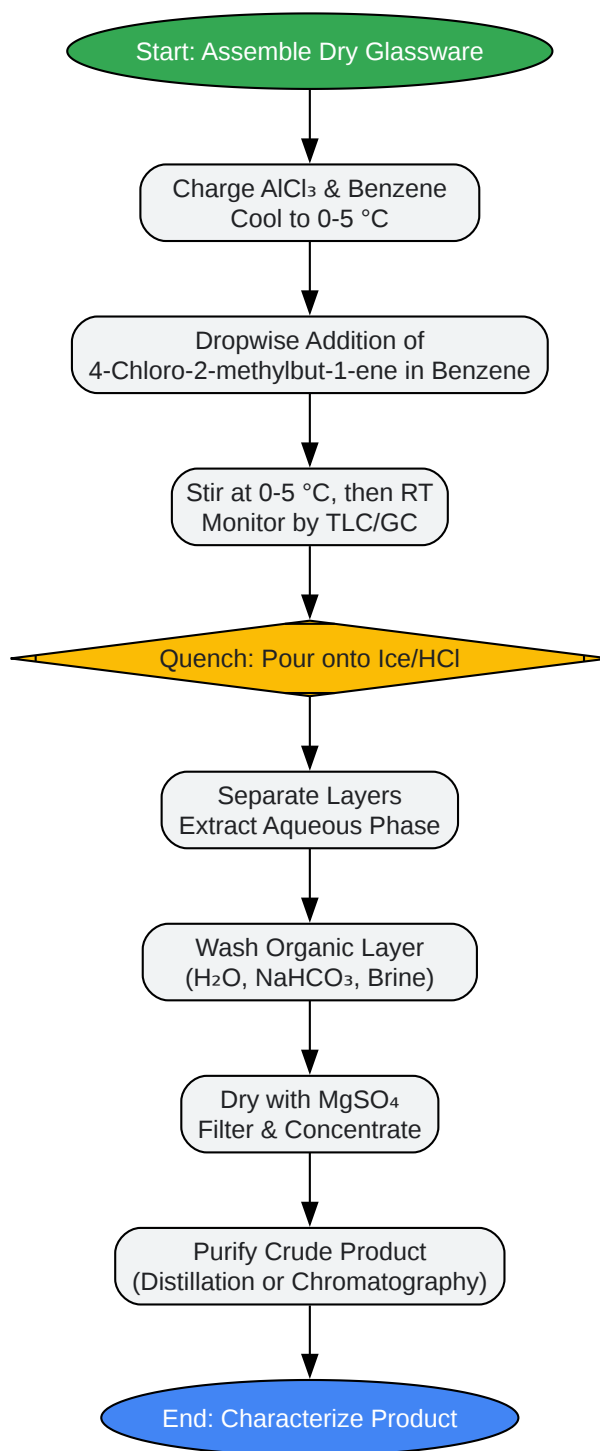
Start: Assemble Dry Glassware

Charge $AlCl_3$ & Benzene
Cool to 0-5 °C

Dropwise Addition of
4-Chloro-2-methylbut-1-ene in Benzene

Stir at 0-5 °C, then RT
Monitor by TLC/GC

Quench: Pour onto Ice/HCl

Separate Layers
Extract Aqueous Phase

Wash Organic Layer
($H_2O$, $NaHCO_3$, Brine)

Dry with $MgSO_4$
Filter & Concentrate

Purify Crude Product
(Distillation or Chromatography)

End: Characterize Product